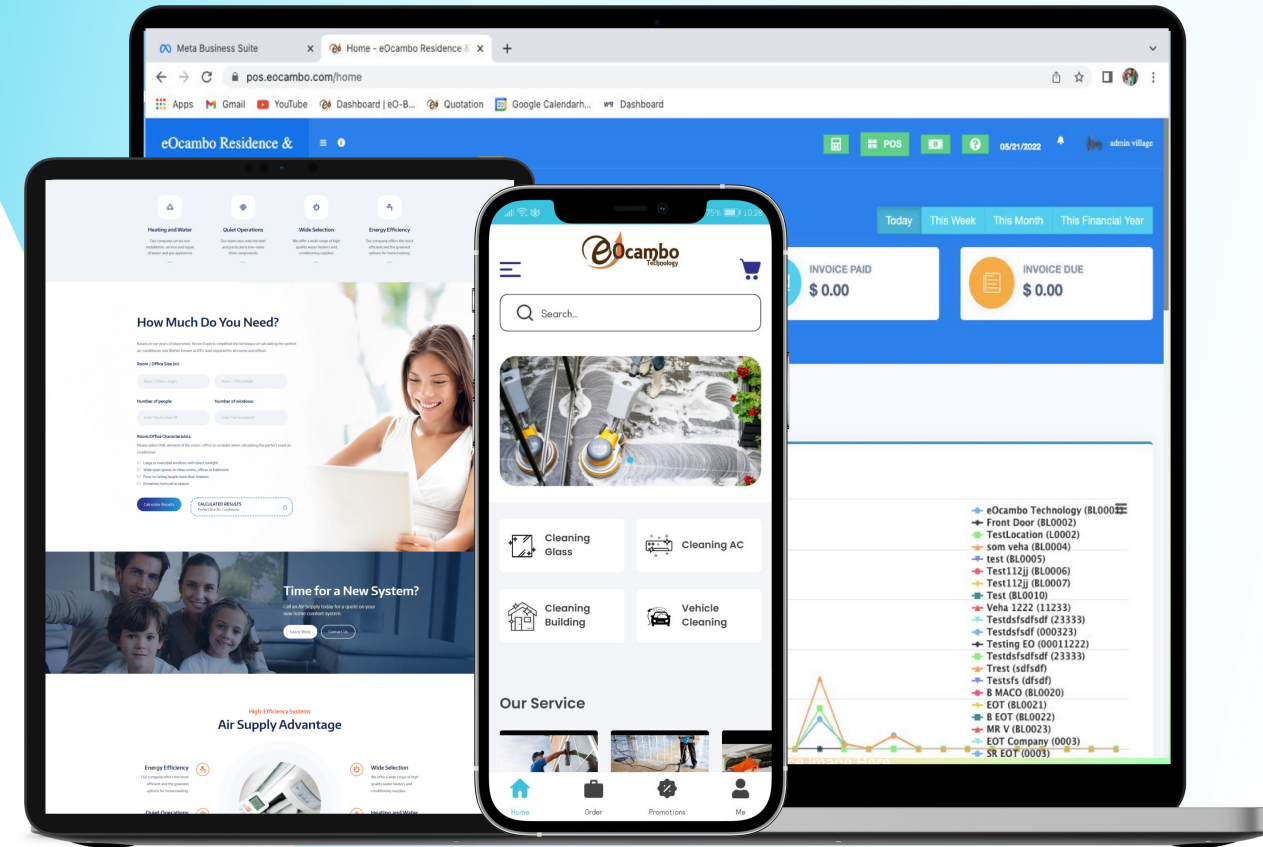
Meta Business Suite
Home - eOcambo Residence &
pos.eocambo.com/home
Apps Gmail YouTube Dashboard | eO-B... Quotation Google Calendarh... Dashboard

eOcambo Residence &
POS
05/21/2022
admin village

Today This Week This Month This Financial Year

INVOICE PAID
$ 0.00
INVOICE DUE
$ 0.00

eOcambo Technology (BL0001)
Front Door (BL0002)
TestLocation (L0002)
som veha (BL0004)
test (BL0005)
Test112jj (BL0006)
Test112jj (BL0007)
Test (BL0010)
Veha 1222 (11233)
Testdsfsfsdfsdf (23333)
Testdsfsdf (000323)
Testing EO (00011222)
Testdsfsdfsdf (23333)
Trest (sdfsdf)
Testsfs (dfsdf)
B MACO (BL0020)
EOT (BL0021)
B EOT (BL0022)
MR V (BL0023)
EOT Company (0003)
SR EOT (0003)

Heating and Water
Quiet Operations
Wide Selection
Energy Efficiency

How Much Do You Need?
Room / Office Size (m)
Number of people:
Number of windows:
Room/Office Characteristics:
Calculate Results
CALCULATED RESULTS

Time for a New System?
Call Air Supply today for a quote on your new home comfort system.
Learn More
Contact Us

High-Efficiency Systems
Air Supply Advantage
Energy Efficiency
Wide Selection
Quiet Operations
Heating and Water

eOcambo Technology
Search...
Cleaning Glass
Cleaning AC
Cleaning Building
Vehicle Cleaning
Our Service
Home
Order
Promotions
Me